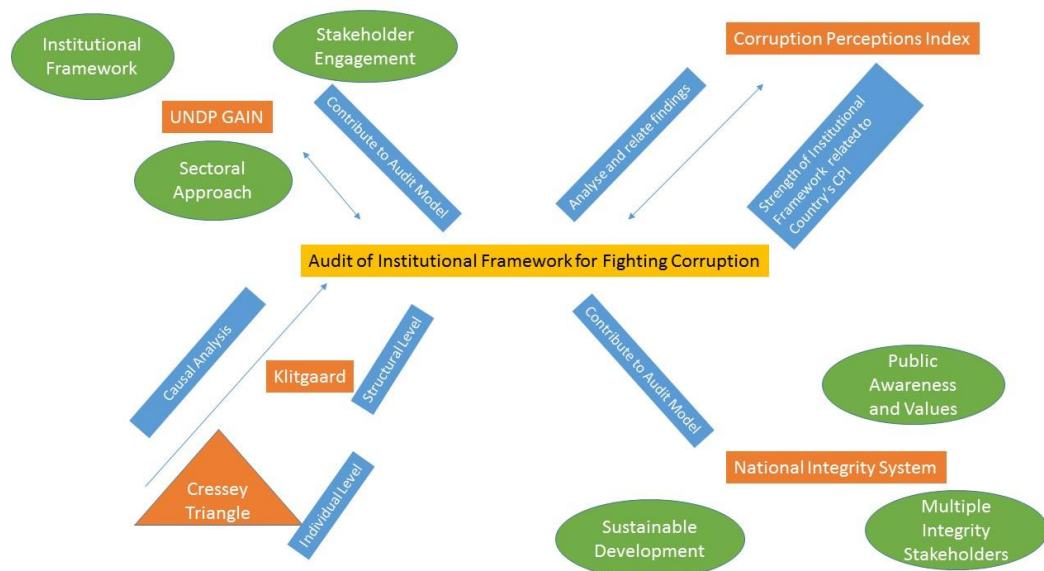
Institutional Framework

Stakeholder Engagement

Corruption Perceptions Index

UNDP GAIN

Contribute to Audit Model

Analyse and relate findings

Strength of Institutional Framework related to Country's CPI

Sectoral Approach

Audit of Institutional Framework for Fighting Corruption

Causal Analysis

Structural Level

Klitgaard

Contribute to Audit Model

Public Awareness and Values

Cressey Triangle

Individual Level

National Integrity System

Sustainable Development

Multiple Integrity Stakeholders